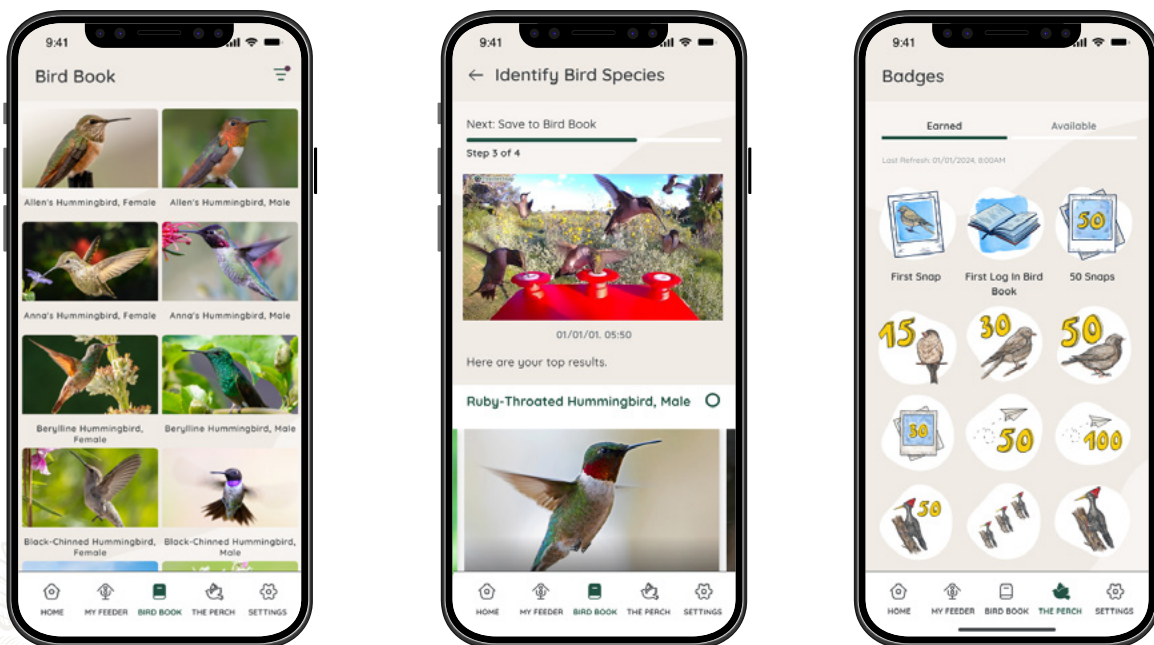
9:41

Bird Book

Allen's Hummingbird, Female

Allen's Hummingbird, Male

Anna's Hummingbird, Female

Anna's Hummingbird, Male

Berylline Hummingbird, Female

Berylline Hummingbird, Male

Black-Chinned Hummingbird, Female

Black-Chinned Hummingbird, Male

HOME MY FEEDER BIRD BOOK THE PERCH SETTINGS

9:41

← Identify Bird Species

Next: Save to Bird Book

Step 3 of 4

01/01/01, 05:50

Here are your top results.

Ruby-Throated Hummingbird, Male

HOME MY FEEDER BIRD BOOK THE PERCH SETTINGS

9:41

Badges

Earned Available

Last Refresh: 01/01/2024, 8:00AM

50

First Snap

First Log In Bird Book

50 Snaps

15

30

50

50

50

100

50

HOME MY FEEDER BIRD BOOK THE PERCH SETTINGS